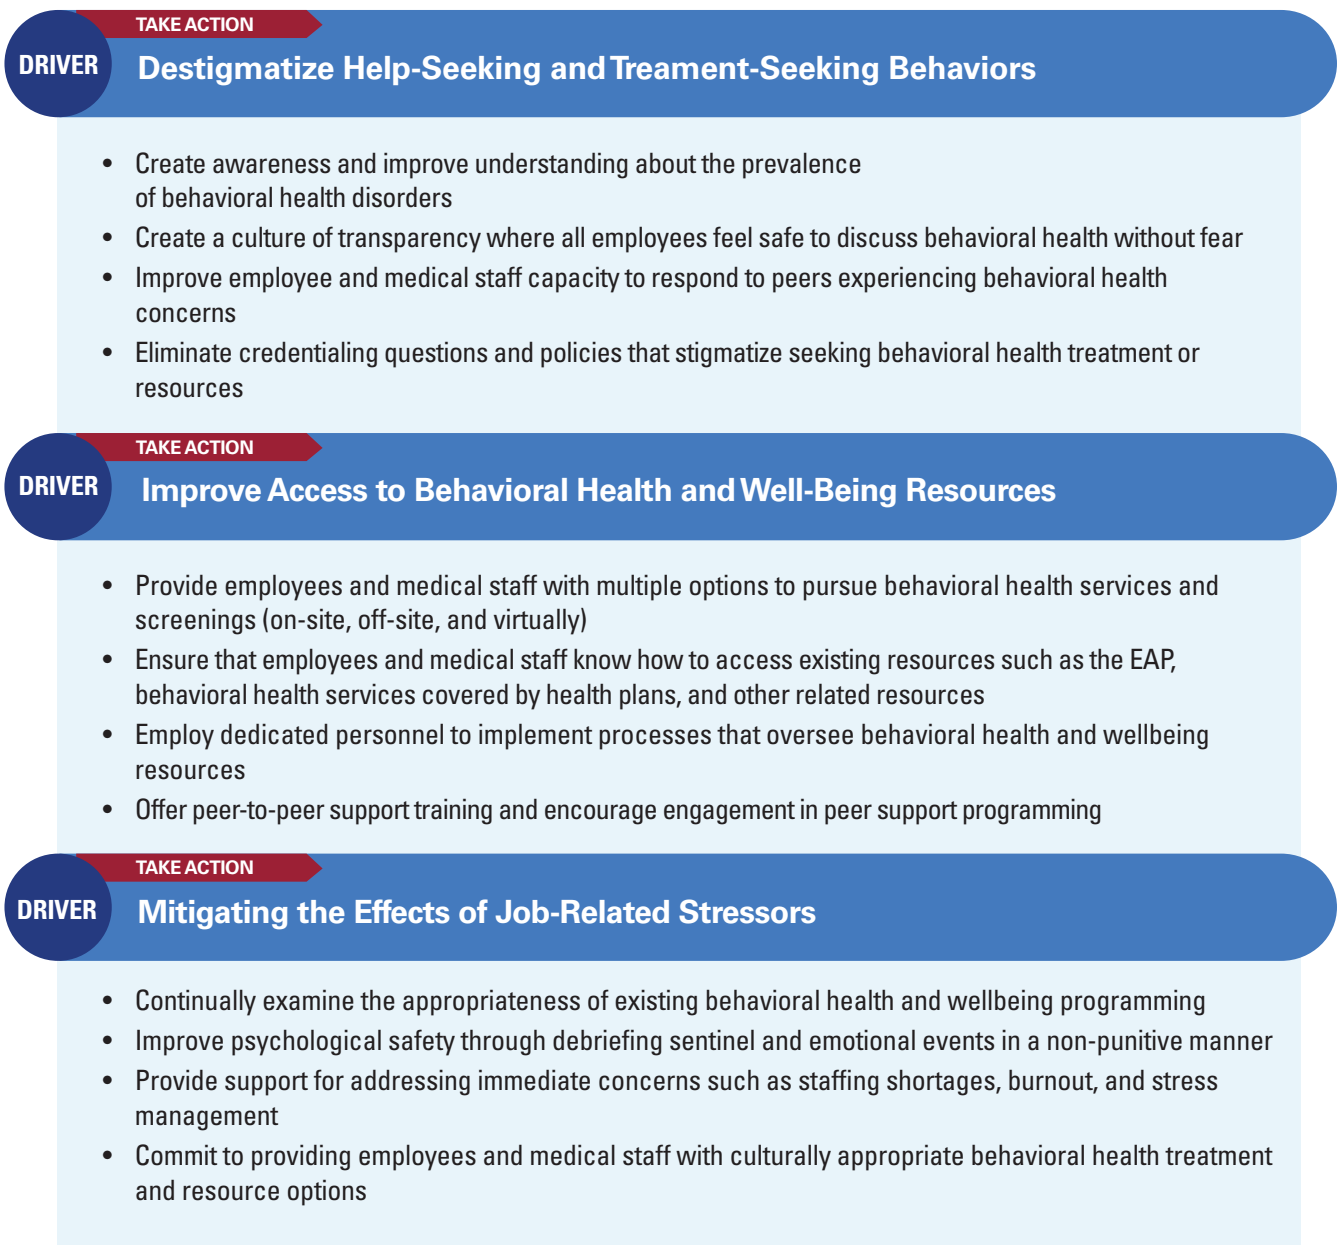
TAKE ACTION

DRIVER

Destigmatize Help-Seeking and Treament-Seeking Behaviors

- Create awareness and improve understanding about the prevalence of behavioral health disorders
- Create a culture of transparency where all employees feel safe to discuss behavioral health without fear
- Improve employee and medical staff capacity to respond to peers experiencing behavioral health concerns
- Eliminate credentialing questions and policies that stigmatize seeking behavioral health treatment or resources

TAKE ACTION

DRIVER

Improve Access to Behavioral Health and Well-Being Resources

- Provide employees and medical staff with multiple options to pursue behavioral health services and screenings (on-site, off-site, and virtually)
- Ensure that employees and medical staff know how to access existing resources such as the EAP, behavioral health services covered by health plans, and other related resources
- Employ dedicated personnel to implement processes that oversee behavioral health and wellbeing resources
- Offer peer-to-peer support training and encourage engagement in peer support programming

TAKE ACTION

DRIVER

Mitigating the Effects of Job-Related Stressors

- Continually examine the appropriateness of existing behavioral health and wellbeing programming
- Improve psychological safety through debriefing sentinel and emotional events in a non-punitive manner
- Provide support for addressing immediate concerns such as staffing shortages, burnout, and stress management
- Commit to providing employees and medical staff with culturally appropriate behavioral health treatment and resource options